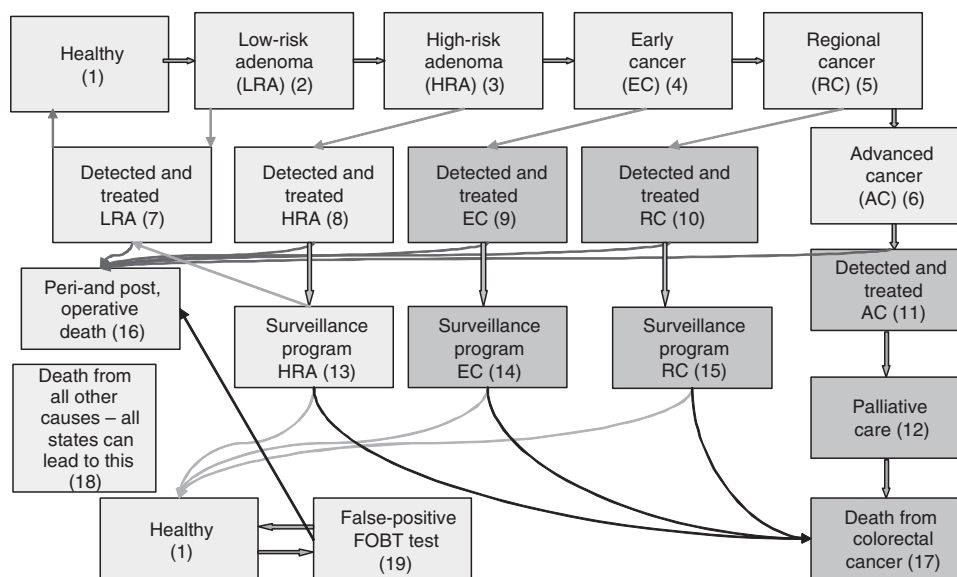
Healthy (1)

Low-risk adenoma (LRA) (2)

High-risk adenoma (HRA) (3)

Early cancer (EC) (4)

Regional cancer (RC) (5)

Detected and treated LRA (7)

Detected and treated HRA (8)

Detected and treated EC (9)

Detected and treated RC (10)

Advanced cancer (AC) (6)

Peri-and post, operative death (16)

Surveillance program HRA (13)

Surveillance program EC (14)

Surveillance program RC (15)

Detected and treated AC (11)

Death from all other causes – all states can lead to this (18)

Palliative care (12)

Healthy (1)

False-positive FOBT test (19)

Death from colorectal cancer (17)